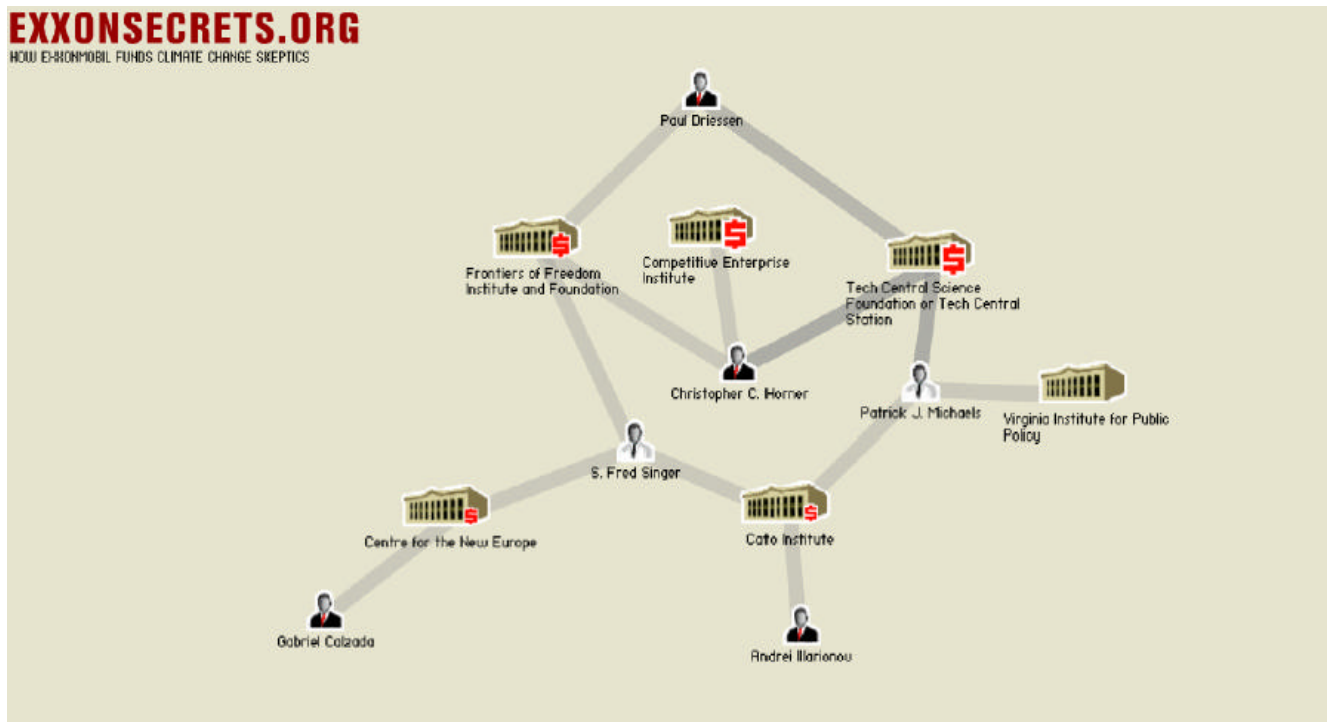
EXXONSECRETS.ORG
HOW EXXONMOBIL FUNDS CLIMATE CHANGE SKEPTICS

Paul Driessen

Frontiers of Freedom Institute and Foundation

Competitive Enterprise Institute

Tech Central Science Foundation or Tech Central Station

Christopher C. Horner

Patrick J. Michaels

Virginia Institute for Public Policy

S. Fred Singer

Centre for the New Europe

Cato Institute

Gabriel Calzada

Andrei Illarionov